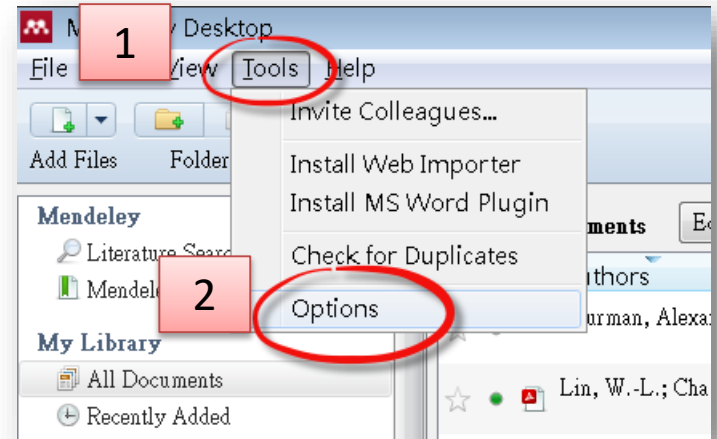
M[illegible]y Desktop
1
File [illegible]View Tools Help
Invite Colleagues...
Install Web Importer
Install MS Word Plugin
Check for Duplicates
Options
2
Add Files
Folder
Mendeley
Literature Sear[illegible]
Mendele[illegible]
My Library
All Documents
Recently Added
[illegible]ments
E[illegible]
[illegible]uthors
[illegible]urman, Alexa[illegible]
Lin, W.-L.; Cha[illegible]